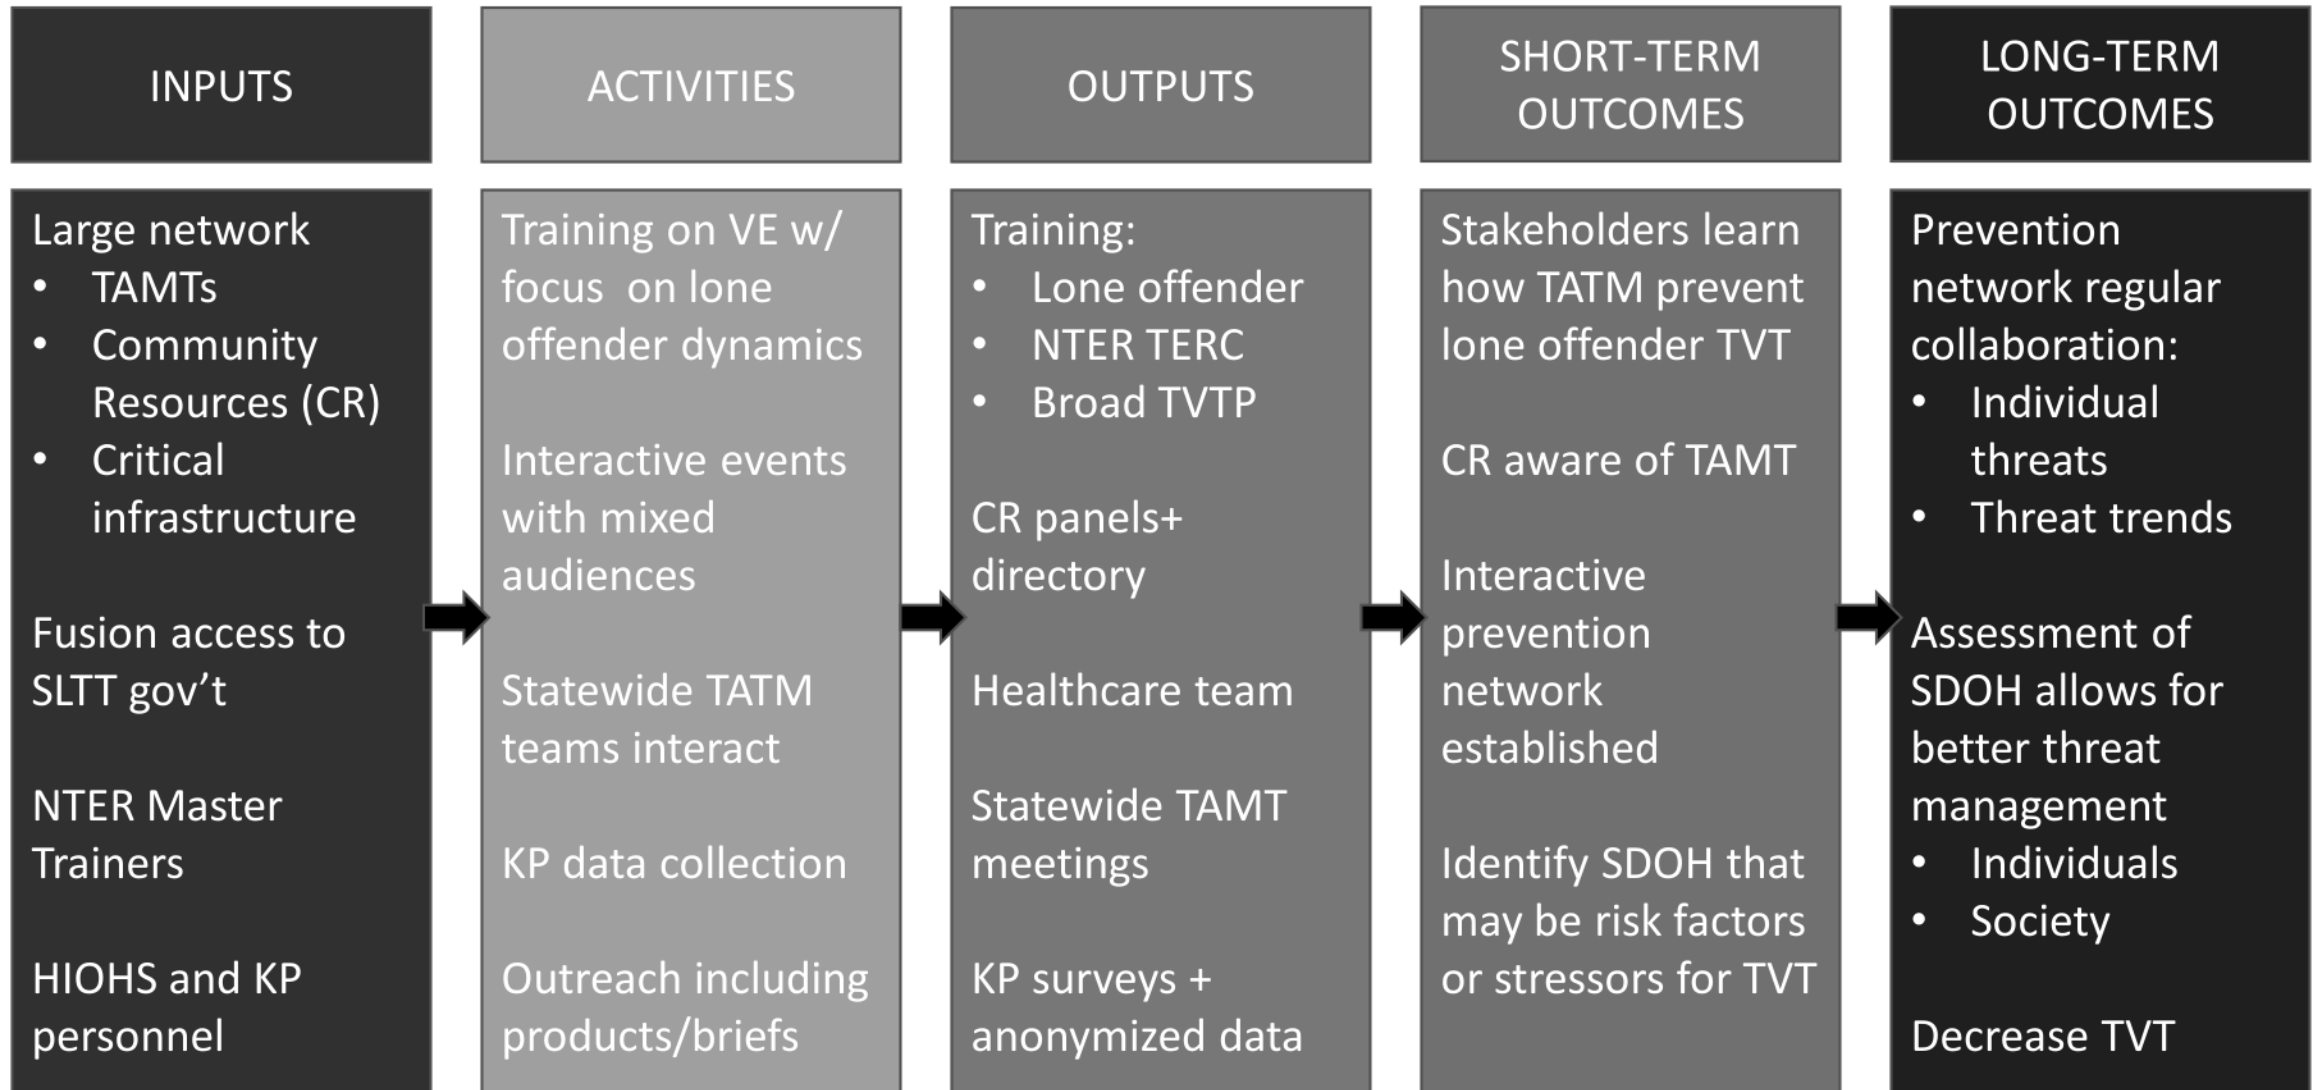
INPUTS

Large network
- TAMTs
- Community Resources (CR)
- Critical infrastructure

Fusion access to SLTT gov't

NTER Master Trainers

HIOHS and KP personnel

ACTIVITIES

Training on VE w/ focus on lone offender dynamics

Interactive events with mixed audiences

Statewide TATM teams interact

KP data collection

Outreach including products/briefs

OUTPUTS

Training:
- Lone offender
- NTER TERC
- Broad TVTP

CR panels+ directory

Healthcare team

Statewide TAMT meetings

KP surveys + anonymized data

SHORT-TERM OUTCOMES

Stakeholders learn how TATM prevent lone offender TVT

CR aware of TAMT

Interactive prevention network established

Identify SDOH that may be risk factors or stressors for TVT

LONG-TERM OUTCOMES

Prevention network regular collaboration:
- Individual threats
- Threat trends

Assessment of SDOH allows for better threat management
- Individuals
- Society

Decrease TVT